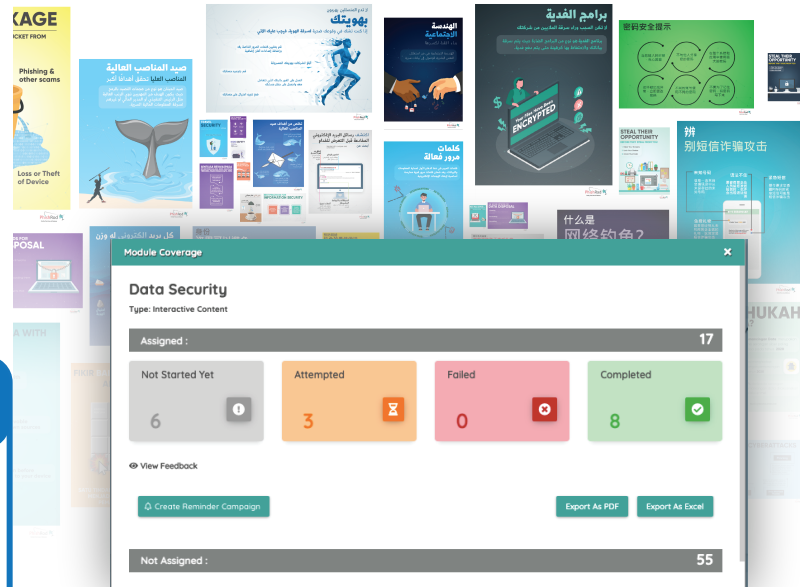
Module Coverage

×

Data Security

Type: Interactive Content

Assigned :

17

Not Started Yet

6

Attempted

3

Failed

0

Completed

8

View Feedback

Create Reminder Campaign

Export As PDF

Export As Excel

Not Assigned :

55

KAGE

CKET FROM

Phishing & other scams

Loss or Theft of Device

صيد المناصب العالية

بهويتك

الهندسة الاجتماعية

برامج الفدية

ENCRYPTED

密码安全提示

STEAL THEIR OPPORTUNITY

辨

别短信诈骗攻击

كلمات مرور فعالة

什么是

网络钓鱼?

SECURITY

POSAL

HUKAH

STEAL THEIR OPPORTUNITY